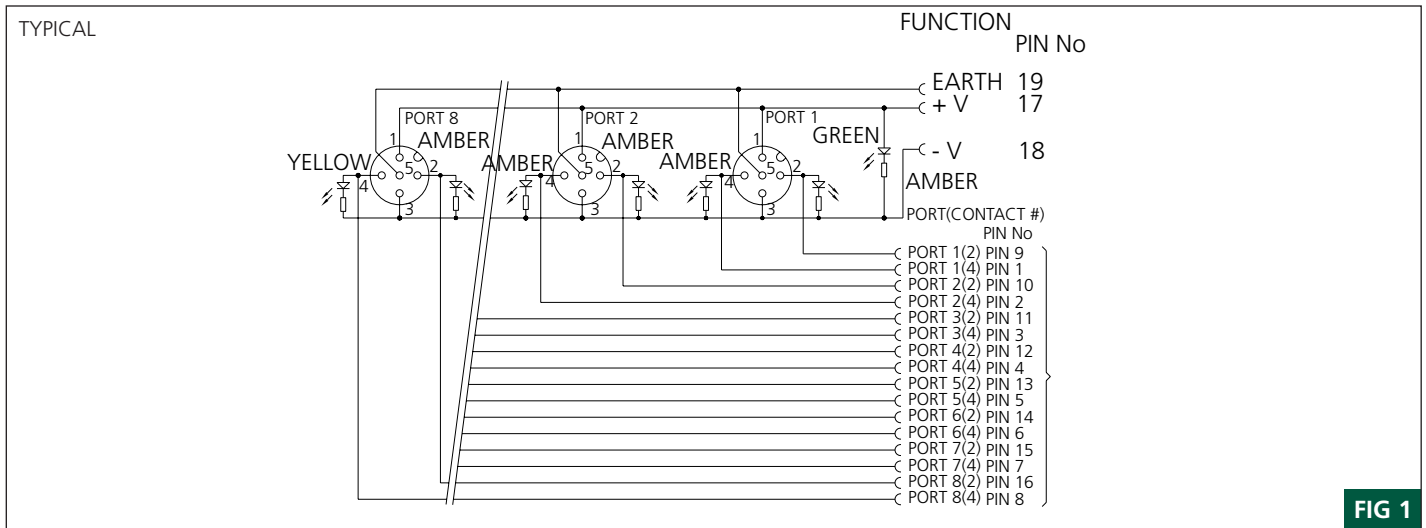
TYPICAL

FUNCTION
PIN No

EARTH 19
+ V 17
- V 18

PORT 8
1
AMBER
YELLOW
4
5
2
3

PORT 2
1
AMBER
AMBER
4
5
2
3

PORT 1
1
GREEN
AMBER
4
5
2
3

AMBER

PORT(CONTACT #)
PIN No

PORT 1(2) PIN 9
PORT 1(4) PIN 1
PORT 2(2) PIN 10
PORT 2(4) PIN 2
PORT 3(2) PIN 11
PORT 3(4) PIN 3
PORT 4(2) PIN 12
PORT 4(4) PIN 4
PORT 5(2) PIN 13
PORT 5(4) PIN 5
PORT 6(2) PIN 14
PORT 6(4) PIN 6
PORT 7(2) PIN 15
PORT 7(4) PIN 7
PORT 8(2) PIN 16
PORT 8(4) PIN 8

FIG 1